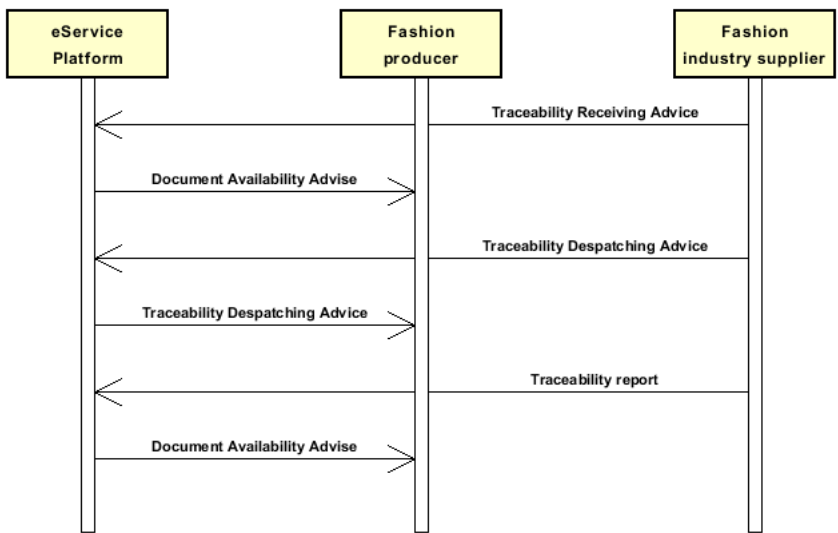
eService Platform

Fashion producer

Fashion industry supplier

Traceability Receiving Advice

Document Availability Advise

Traceability Despatching Advice

Traceability Despatching Advice

Traceability report

Document Availability Advise